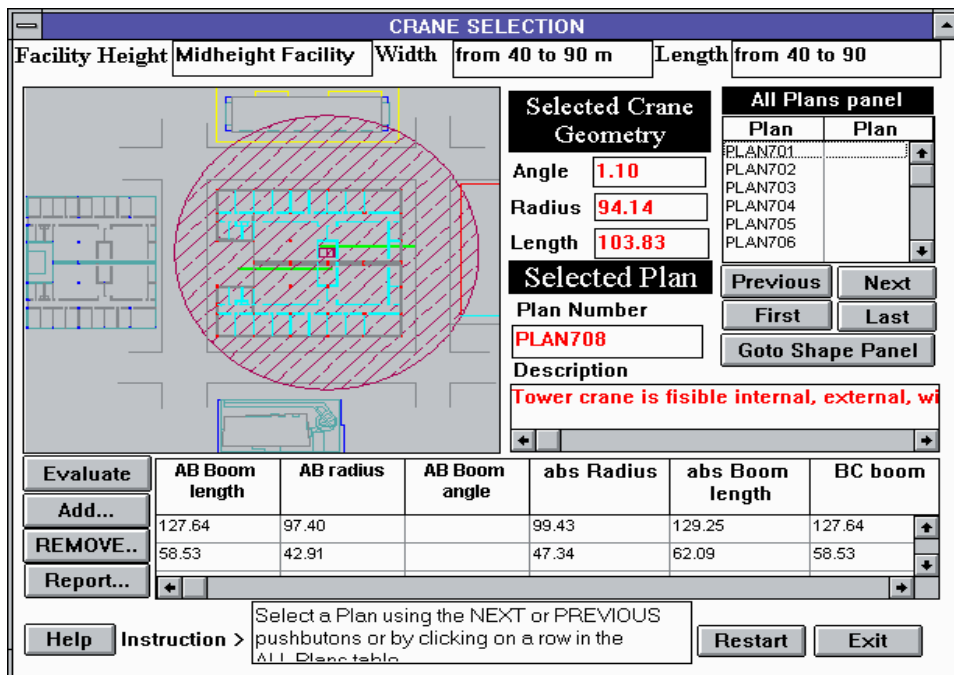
CRANE SELECTION

Facility Height Midheight Facility Width from 40 to 90 m Length from 40 to 90

Selected Crane Geometry

Angle 1.10

Radius 94.14

Length 103.83

Selected Plan

Plan Number

PLAN708

Description

Tower crane is fisible internal, external, wi

All Plans panel

| Plan | Plan |
|---|---|
| PLAN701 | |
| PLAN702 | |
| PLAN703 | |
| PLAN704 | |
| PLAN705 | |
| PLAN706 | |

Previous Next

First Last

Goto Shape Panel

Evaluate

Add...

REMOVE..

Report...

| AB Boom length | AB radius | AB Boom angle | abs Radius | abs Boom length | BC boom |
|---|---|---|---|---|---|
| 127.64 | 97.40 | | 99.43 | 129.25 | 127.64 |
| 58.53 | 42.91 | | 47.34 | 62.09 | 58.53 |

Help Instruction > Select a Plan using the NEXT or PREVIOUS pushbutons or by clicking on a row in the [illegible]

Restart Exit